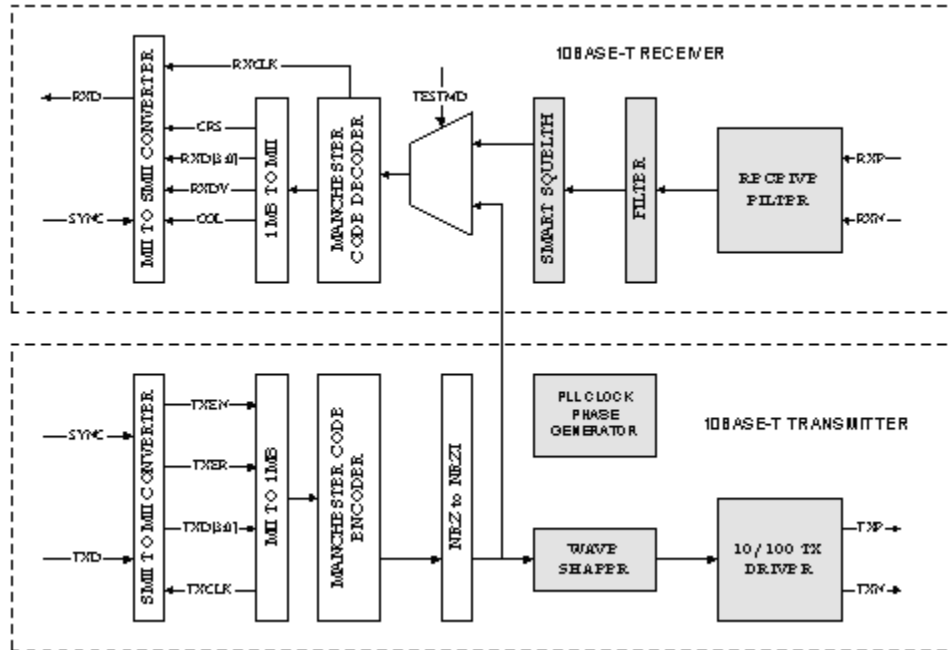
10BASE-T RECEIVER

RXD

SYNC

MII TO SMII CONVERTER

RXCLK

CRS

RXD[3:0]

RXDV

COL

1MB TO MII

MANCHESTER CODE DECODER

TESTMD

SMART SQUELTH

FILTER

RPCPIVP PILTPR

RXP

RXN

SYNC

TXD

SMII TO MII CONVERTER

TXEN

TXER

TXD[3:0]

TXCLK

MII TO 1MB

MANCHESTER CODE ENCODER

NRZ to NRZI

PLL CLOCK PHASE GENERATOR

10BASE-T TRANSMITTER

WAVP SHAPPR

10/100 TX DRIVPR

TXP

TXN